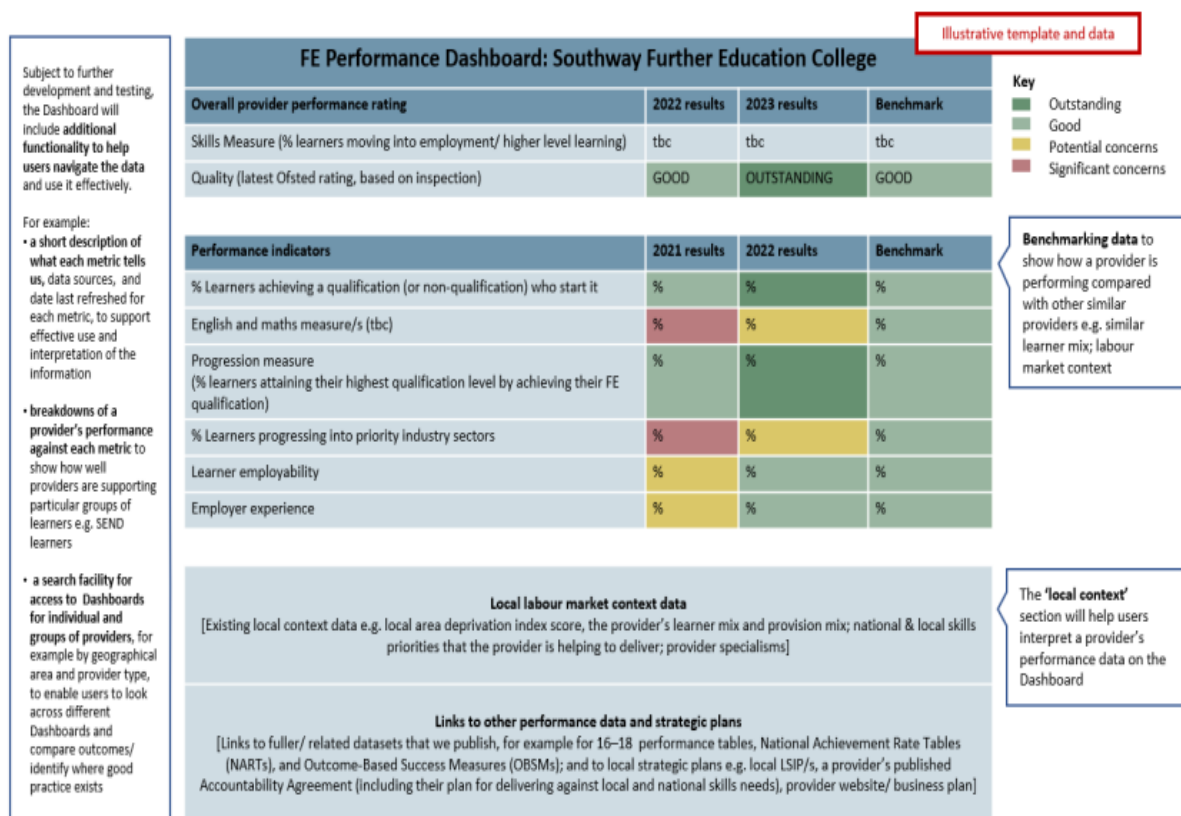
Subject to further development and testing, the Dashboard will include additional functionality to help users navigate the data and use it effectively.

For example:

• a short description of what each metric tells us, data sources, and date last refreshed for each metric, to support effective use and interpretation of the information

• breakdowns of a provider's performance against each metric to show how well providers are supporting particular groups of learners e.g. SEND learners

• a search facility for access to Dashboards for individual and groups of providers, for example by geographical area and provider type, to enable users to look across different Dashboards and compare outcomes/ identify where good practice exists

Illustrative template and data

FE Performance Dashboard: Southway Further Education College

| Overall provider performance rating | 2022 results | 2023 results | Benchmark |
|---|---|---|---|
| Skills Measure (% learners moving into employment/ higher level learning) | tbc | tbc | tbc |
| Quality (latest Ofsted rating, based on inspection) | GOOD | OUTSTANDING | GOOD |

Key
Outstanding
Good
Potential concerns
Significant concerns

| Performance indicators | 2021 results | 2022 results | Benchmark |
|---|---|---|---|
| % Learners achieving a qualification (or non-qualification) who start it | % | % | % |
| English and maths measure/s (tbc) | % | % | % |
| Progression measure (% learners attaining their highest qualification level by achieving their FE qualification) | % | % | % |
| % Learners progressing into priority industry sectors | % | % | % |
| Learner employability | % | % | % |
| Employer experience | % | % | % |

Benchmarking data to show how a provider is performing compared with other similar providers e.g. similar learner mix; labour market context

Local labour market context data
[Existing local context data e.g. local area deprivation index score, the provider's learner mix and provision mix; national & local skills priorities that the provider is helping to deliver; provider specialisms]

The 'local context' section will help users interpret a provider's performance data on the Dashboard

Links to other performance data and strategic plans
[Links to fuller/ related datasets that we publish, for example for 16–18 performance tables, National Achievement Rate Tables (NARTs), and Outcome-Based Success Measures (OBSMs); and to local strategic plans e.g. local LSIP/s, a provider's published Accountability Agreement (including their plan for delivering against local and national skills needs), provider website/ business plan]